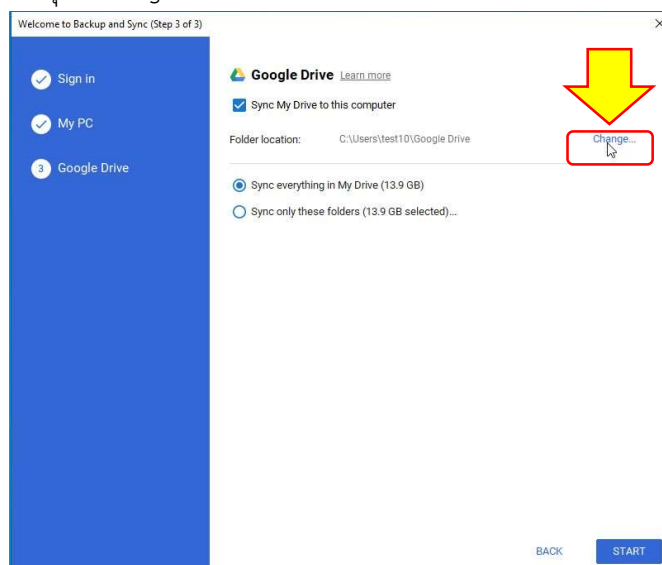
Welcome to Backup and Sync (Step 3 of 3)

×

Sign in

My PC

3 Google Drive

Google Drive Learn more

Sync My Drive to this computer

Folder location: C:\Users\test10\Google Drive

Change...

Sync everything in My Drive (13.9 GB)

Sync only these folders (13.9 GB selected)...

BACK

START